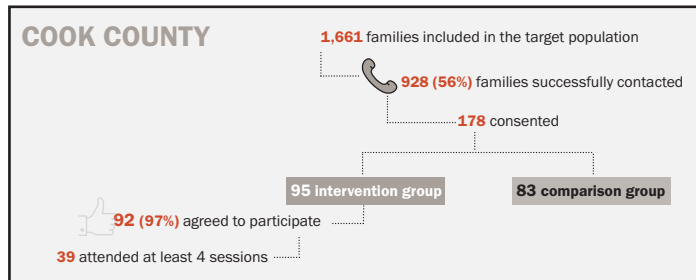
COOK COUNTY

1,661 families included in the target population

928 (56%) families successfully contacted

178 consented

95 intervention group

83 comparison group

92 (97%) agreed to participate

39 attended at least 4 sessions